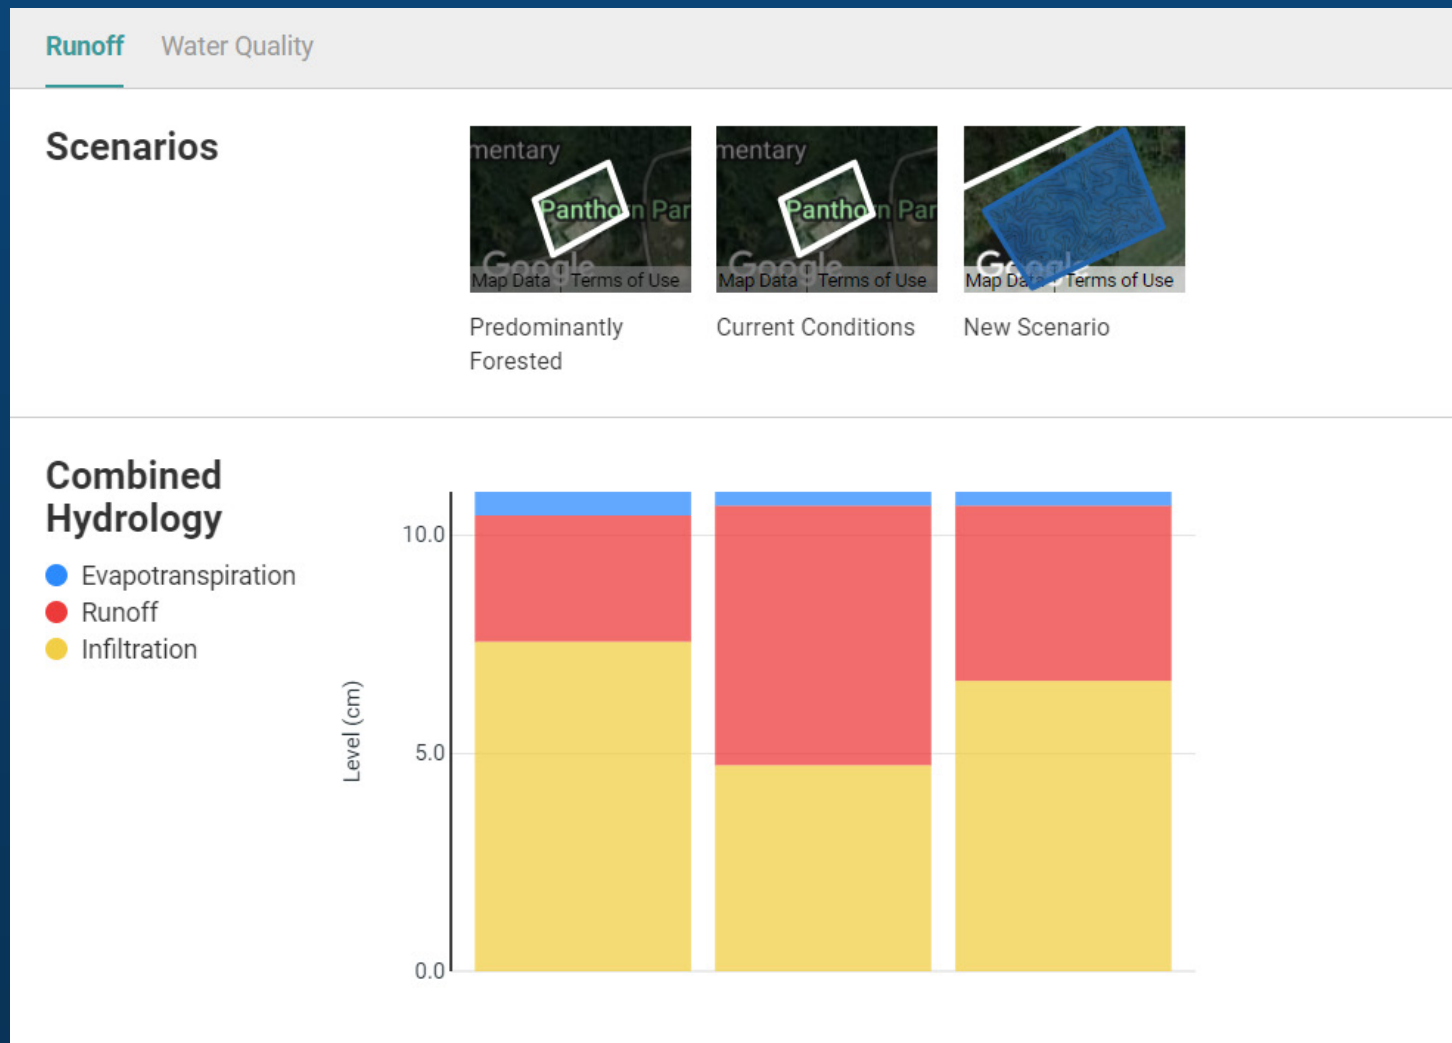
Runoff Water Quality

Scenarios

mentary
Pantho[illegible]n Par
Google
Map Data Terms of Use

mentary
Pantho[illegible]n Par
Google
Map Data Terms of Use

Google
Map Da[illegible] Terms of Use

Predominantly Forested

Current Conditions

New Scenario

Combined Hydrology

Evapotranspiration
Runoff
Infiltration

Level (cm)

10.0
5.0
0.0